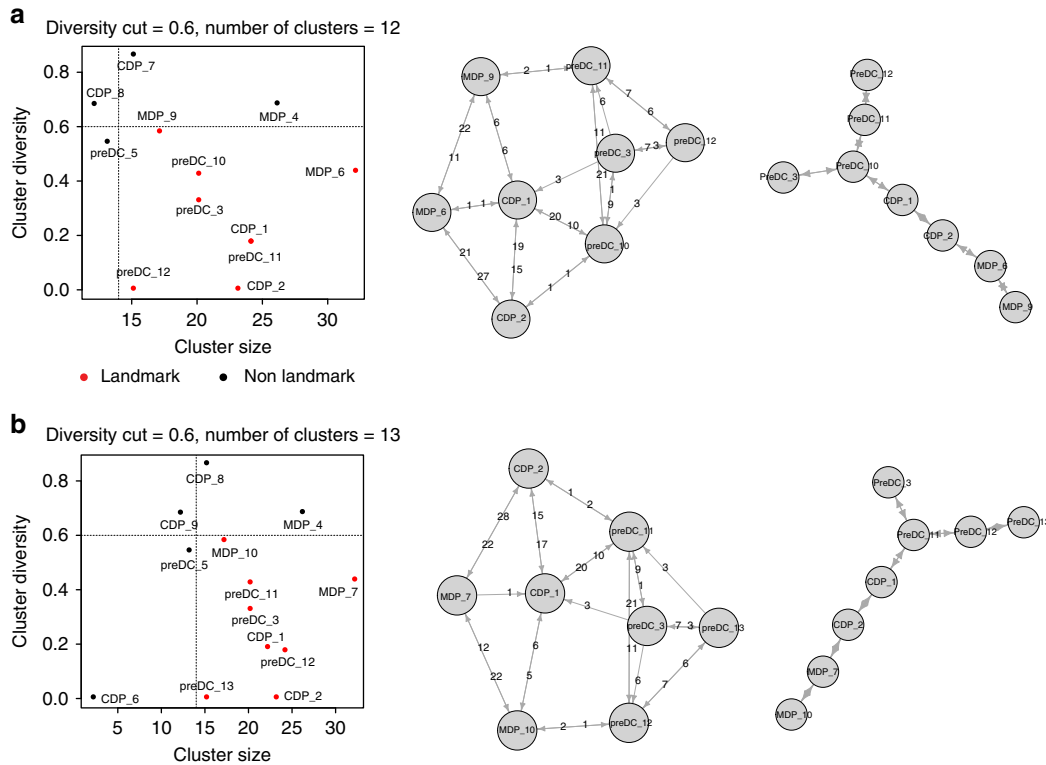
a

Diversity cut = 0.6, number of clusters = 12

Cluster diversity

0.8
0.6
0.4
0.2
0.0

CDP_7
CDP_8
MDP_4
MDP_9
preDC_5
preDC_10
MDP_6
preDC_3
CDP_1
preDC_11
preDC_12
CDP_2

15 20 25 30

Cluster size

Landmark
Non landmark

MDP_9 2 1 preDC_11
22 6 7
6 6
11 preDC_3 7 3 preDC_12
6 3 21 1
MDP_6 1 1 CDP_1 9
20 10 3
21 19 preDC_10
27 15 1
1
CDP_2

PreDC_12
PreDC_11
PreDC_10
PreDC_3
CDP_1
CDP_2
MDP_6
MDP_9

b

Diversity cut = 0.6, number of clusters = 13

Cluster diversity

0.8
0.6
0.4
0.2
0.0

CDP_8
CDP_9
MDP_4
MDP_10
preDC_5
preDC_11
MDP_7
preDC_3
CDP_1
preDC_12
preDC_13
CDP_6
CDP_2

5 10 15 20 25 30

Cluster size

CDP_2
1 2
28 15
22 17 preDC_11
10
20 9
MDP_7 1 CDP_1 1 3
3 21
12 preDC_3 7 3 preDC_13
6 11
22 5 6
7
MDP_10 2 1 preDC_12

PreDC_3
PreDC_11
PreDC_12
PreDC_13
CDP_1
CDP_2
MDP_7
MDP_10